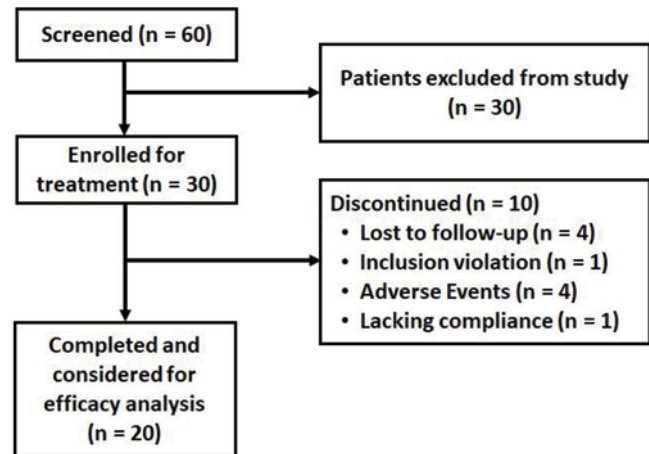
Screened (n = 60)

Patients excluded from study (n = 30)

Enrolled for treatment (n = 30)

Discontinued (n = 10)
• Lost to follow-up (n = 4)
• Inclusion violation (n = 1)
• Adverse Events (n = 4)
• Lacking compliance (n = 1)

Completed and considered for efficacy analysis (n = 20)